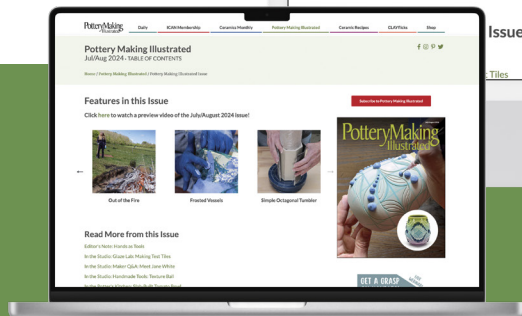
PotteryMaking Illustrated

Daily

ICAN Membership

Ceramics Monthly

Pottery Making Illustrated

Ceramic Recipes

CLAYflicks

Shop

Pottery Making Illustrated

Jul/Aug 2024 - TABLE OF CONTENTS

Home / Pottery Making Illustrated / Pottery Making Illustrated Issue

Features in this Issue

Subscribe to Pottery Making Illustrated

Click here to watch a preview video of the July/August 2024 issue!

Out of the Fire

Frosted Vessels

Simple Octagonal Tumbler

PotteryMaking Illustrated

Read More from this Issue

Editor's Note: Hands as Tools

In the Studio: Glaze Lab: Making Test Tiles

In the Studio: Maker Q&A: Meet Jane White

In the Studio: Handmade Tools: Texture Ball

In the Potter's Kitchen: Slab-Built Teacup Bowl

GET A GRASP

Issue

Tiles